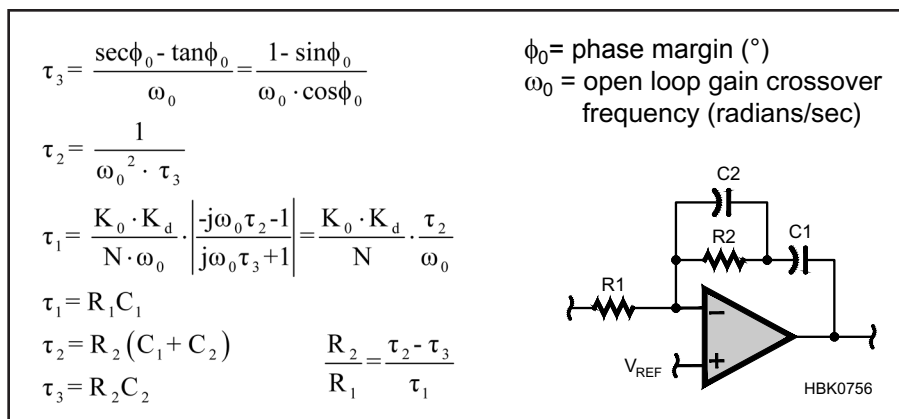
$\tau_3 = \frac{\sec\phi_0 - \tan\phi_0}{\omega_0} = \frac{1 - \sin\phi_0}{\omega_0 \cdot \cos\phi_0}$

$\tau_2 = \frac{1}{{\omega_0}^2 \cdot \tau_3}$

$\tau_1 = \frac{K_0 \cdot K_d}{N \cdot \omega_0} \cdot \left|\frac{-j\omega_0\tau_2 - 1}{j\omega_0\tau_3 + 1}\right| = \frac{K_0 \cdot K_d}{N} \cdot \frac{\tau_2}{\omega_0}$

$\tau_1 = R_1 C_1$

$\tau_2 = R_2 \left(C_1 + C_2\right)$

$\tau_3 = R_2 C_2$

$\frac{R_2}{R_1} = \frac{\tau_2 - \tau_3}{\tau_1}$

$\phi_0$= phase margin (°)
$\omega_0$ = open loop gain crossover frequency (radians/sec)

C2
R2
C1
R1
–
+
$V_{REF}$
HBK0756